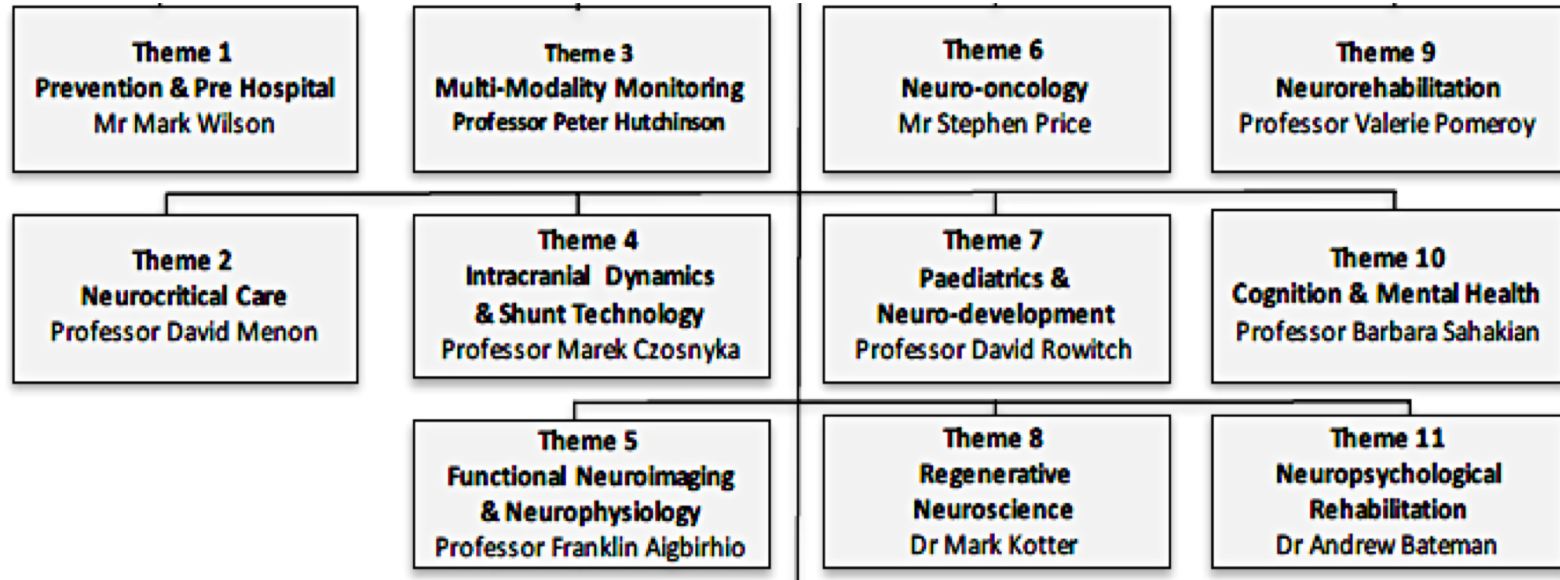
Theme 1
Prevention & Pre Hospital
Mr Mark Wilson

Theme 3
Multi-Modality Monitoring
Professor Peter Hutchinson

Theme 6
Neuro-oncology
Mr Stephen Price

Theme 9
Neurorehabilitation
Professor Valerie Pomeroy

Theme 2
Neurocritical Care
Professor David Menon

Theme 4
Intracranial Dynamics & Shunt Technology
Professor Marek Czosnyka

Theme 7
Paediatrics & Neuro-development
Professor David Rowitch

Theme 10
Cognition & Mental Health
Professor Barbara Sahakian

Theme 5
Functional Neuroimaging & Neurophysiology
Professor Franklin Aigbirhio

Theme 8
Regenerative Neuroscience
Dr Mark Kotter

Theme 11
Neuropsychological Rehabilitation
Dr Andrew Bateman